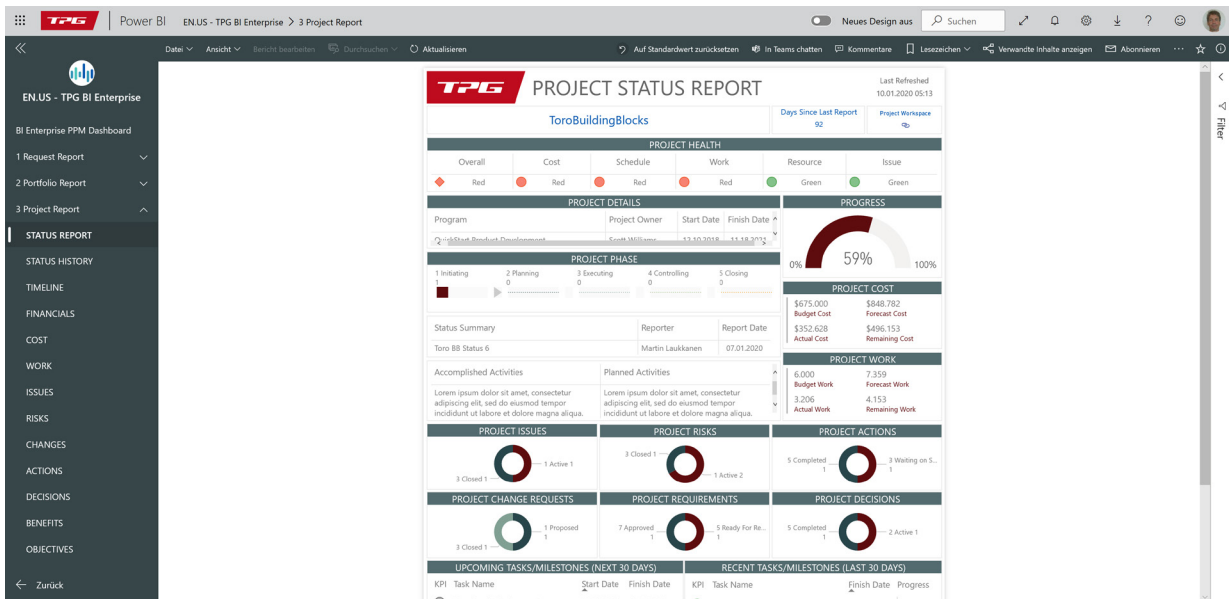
TPG | Power BI EN.US - TPG BI Enterprise > 3 Project Report

Neues Design aus Suchen

Datei Ansicht Bericht bearbeiten Durchsuchen Aktualisieren

Auf Standardwert zurücksetzen In Teams chatten Kommentare Lesezeichen Verwandte Inhalte anzeigen Abonnieren

EN.US - TPG BI Enterprise

BI Enterprise PPM Dashboard
1 Request Report
2 Portfolio Report
3 Project Report
STATUS REPORT
STATUS HISTORY
TIMELINE
FINANCIALS
COST
WORK
ISSUES
RISKS
CHANGES
ACTIONS
DECISIONS
BENEFITS
OBJECTIVES

Zurück

TPG PROJECT STATUS REPORT

Last Refreshed
10.01.2020 05:13

ToroBuildingBlocks

Days Since Last Report
92

Project Workspace

PROJECT HEALTH

| Overall | Cost | Schedule | Work | Resource | Issue |
|---|---|---|---|---|---|
| Red | Red | Red | Red | Green | Green |

PROJECT DETAILS

| Program | Project Owner | Start Date | Finish Date |
|---|---|---|---|
| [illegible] | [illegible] | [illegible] | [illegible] |

PROGRESS

0% 59% 100%

PROJECT PHASE

1 Initiating 1
2 Planning 0
3 Executing 0
4 Controlling 0
5 Closing 0

PROJECT COST

$675.000
Budget Cost
$848.782
Forecast Cost
$352.628
Actual Cost
$496.153
Remaining Cost

| Status Summary | Reporter | Report Date |
|---|---|---|
| Toro BB Status 6 | Martin Laukkanen | 07.01.2020 |

PROJECT WORK

6.000
Budget Work
7.359
Forecast Work
3.206
Actual Work
4.153
Remaining Work

Accomplished Activities
Lorem ipsum dolor sit amet, consectetur adipiscing elit, sed do eiusmod tempor incididunt ut labore et dolore magna aliqua.

Planned Activities
Lorem ipsum dolor sit amet, consectetur adipiscing elit, sed do eiusmod tempor incididunt ut labore et dolore magna aliqua.

PROJECT ISSUES
1 Active 1
3 Closed 1

PROJECT RISKS
3 Closed 1
1 Active 2

PROJECT ACTIONS
5 Completed 1
3 Waiting on S... 1

PROJECT CHANGE REQUESTS
1 Proposed 1
3 Closed 1

PROJECT REQUIREMENTS
7 Approved 1
5 Ready For Re... 1

PROJECT DECISIONS
5 Completed 1
2 Active 1

UPCOMING TASKS/MILESTONES (NEXT 30 DAYS)
KPI Task Name Start Date Finish Date

RECENT TASKS/MILESTONES (LAST 30 DAYS)
KPI Task Name Finish Date Progress

Filter